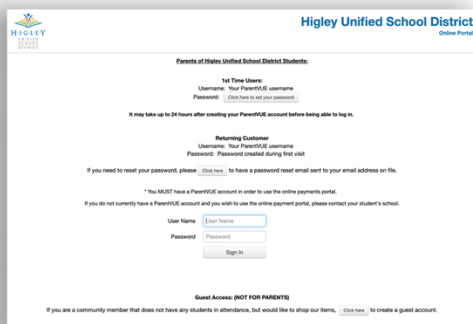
HIGLEY UNIFIED SCHOOL DISTRICT

Higley Unified School District
Online Portal

Parents of Higley Unified School District Students:

1st Time Users:
Username: Your ParentVUE username
Password: Click here to set your password

It may take up to 24 hours after creating your ParentVUE account before being able to log in.

Returning Customer
Username: Your ParentVUE username
Password: Password created during first visit

If you need to reset your password, please Click here to have a password reset email sent to your email address on file.

* You MUST have a ParentVUE account in order to use the online payments portal.

If you do not currently have a ParentVUE account and you wish to use the online payment portal, please contact your student's school.

User Name User Name
Password Password
Sign In

Guest Access: (NOT FOR PARENTS)

If you are a community member that does not have any students in attendance, but would like to shop our items, Click here to create a guest account.